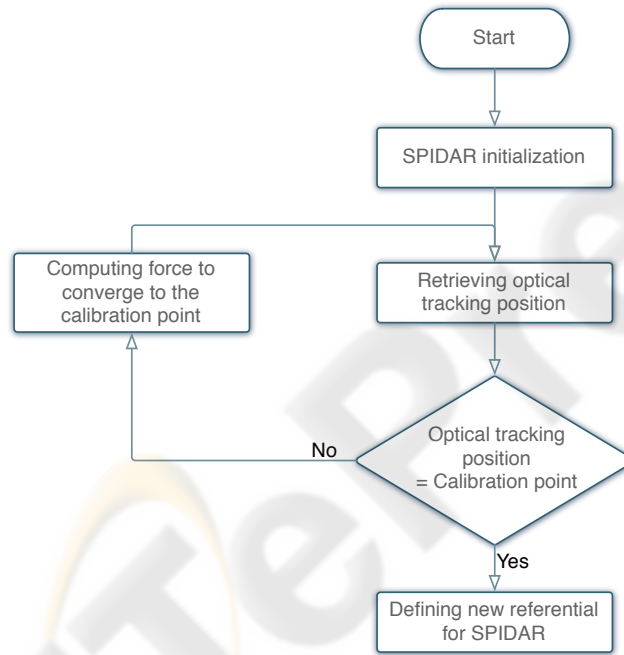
Start

SPIDAR initialization

Computing force to converge to the calibration point

Retrieving optical tracking position

No

Optical tracking position = Calibration point

Yes

Defining new referential for SPIDAR